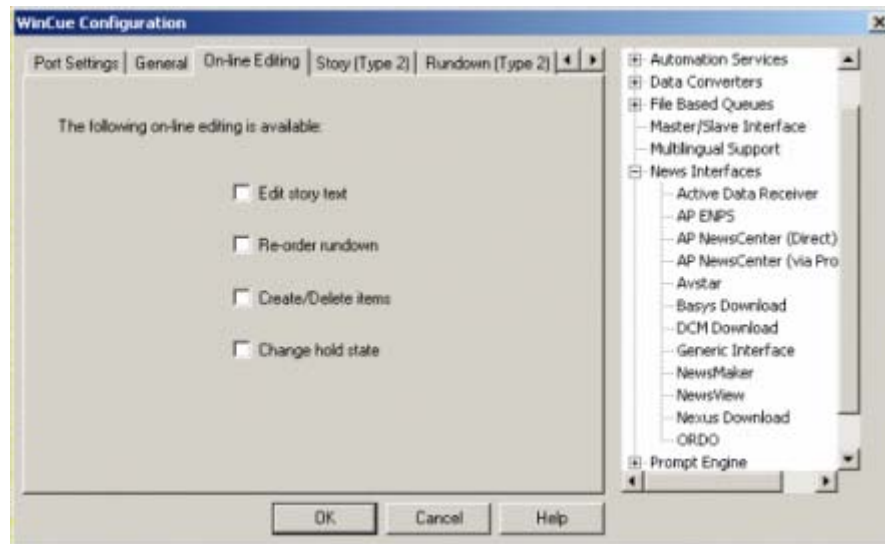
WinCue Configuration

Port Settings | General | On-line Editing | Story (Type 2) | Rundown (Type 2)

The following on-line editing is available:

Edit story text

Re-order rundown

Create/Delete items

Change hold state

Automation Services
Data Converters
File Based Queues
Master/Slave Interface
Multilingual Support
News Interfaces
Active Data Receiver
AP ENPS
AP NewsCenter (Direct)
AP NewsCenter (via Pro
Avstar
Basys Download
DCM Download
Generic Interface
NewsMaker
NewsView
Nexus Download
ORDO
Prompt Engine

OK | Cancel | Help